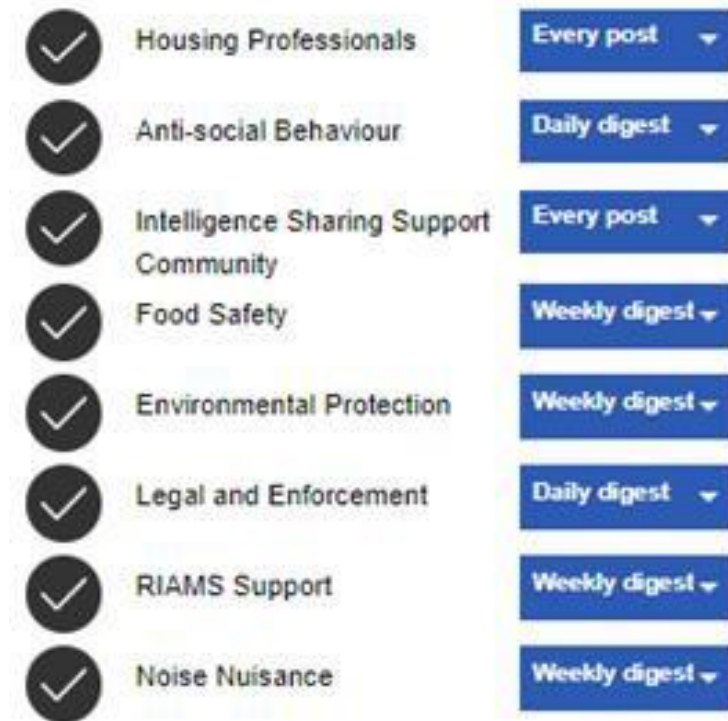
Housing Professionals
Every post

Anti-social Behaviour
Daily digest

Intelligence Sharing Support Community
Every post

Food Safety
Weekly digest

Environmental Protection
Weekly digest

Legal and Enforcement
Daily digest

RIAMS Support
Weekly digest

Noise Nuisance
Weekly digest